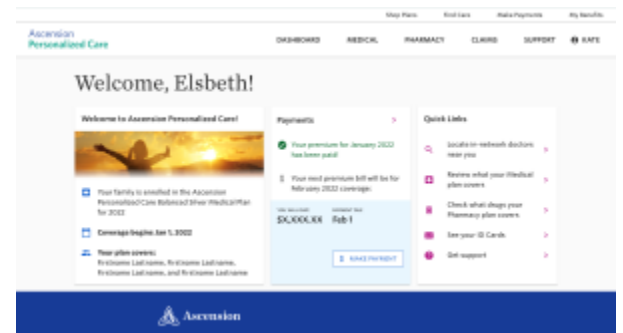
Shop Plans Find Care Make Payments My Benefits

Ascension Personalized Care

DASHBOARD MEDICAL PHARMACY CLAIMS SUPPORT KATE

Welcome, Elsbeth!

Welcome to Ascension Personalized Care!

Your family is enrolled in the Ascension Personalized Care Balanced Silver Medical Plan for 2022

Coverage Begins Jan 1, 2022

Your plan covers: Firstname Lastname, Firstname Lastname, Firstname Lastname, and Firstname Lastname

Payments

Your premium for January 2022 has been paid!

Your next premium bill will be for February 2022 coverage.

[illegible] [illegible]
$X,XXX.XX Feb 1

MAKE PAYMENT

Quick Links

Locate in-network doctors near you

Review what your Medical plan covers

Check what drugs your Pharmacy plan covers

See your ID Cards

Get support

Ascension